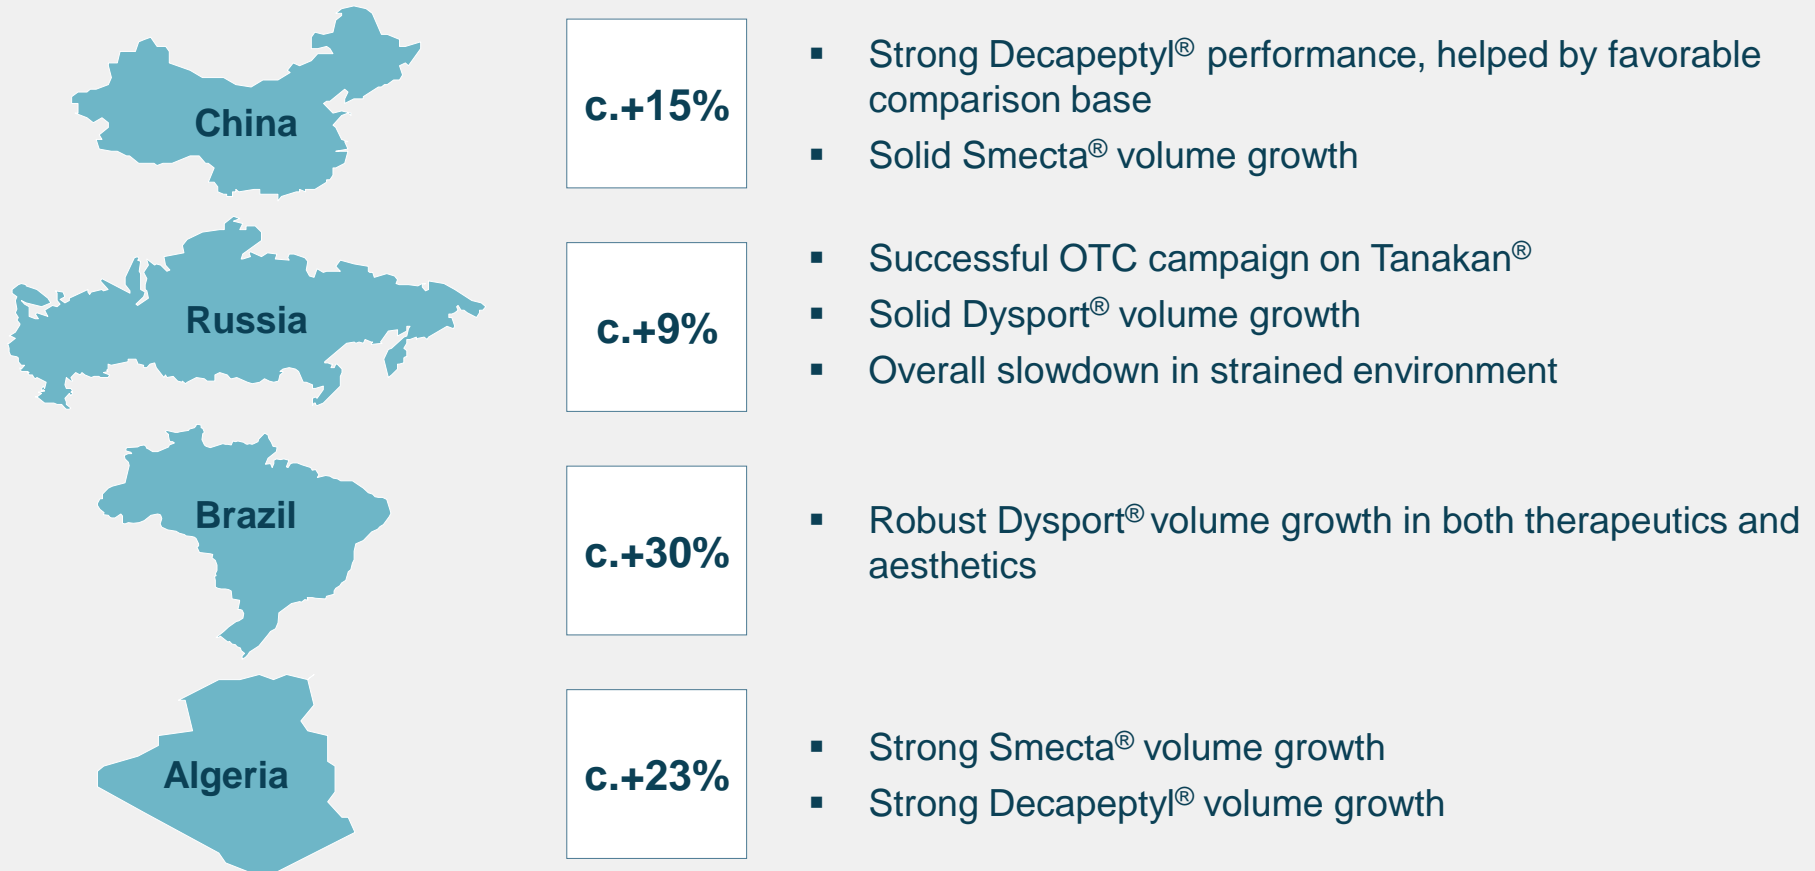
China

c.+15%

- Strong Decapeptyl® performance, helped by favorable comparison base
- Solid Smecta® volume growth

Russia

c.+9%

- Successful OTC campaign on Tanakan®
- Solid Dysport® volume growth
- Overall slowdown in strained environment

Brazil

c.+30%

- Robust Dysport® volume growth in both therapeutics and aesthetics

Algeria

c.+23%

- Strong Smecta® volume growth
- Strong Decapeptyl® volume growth